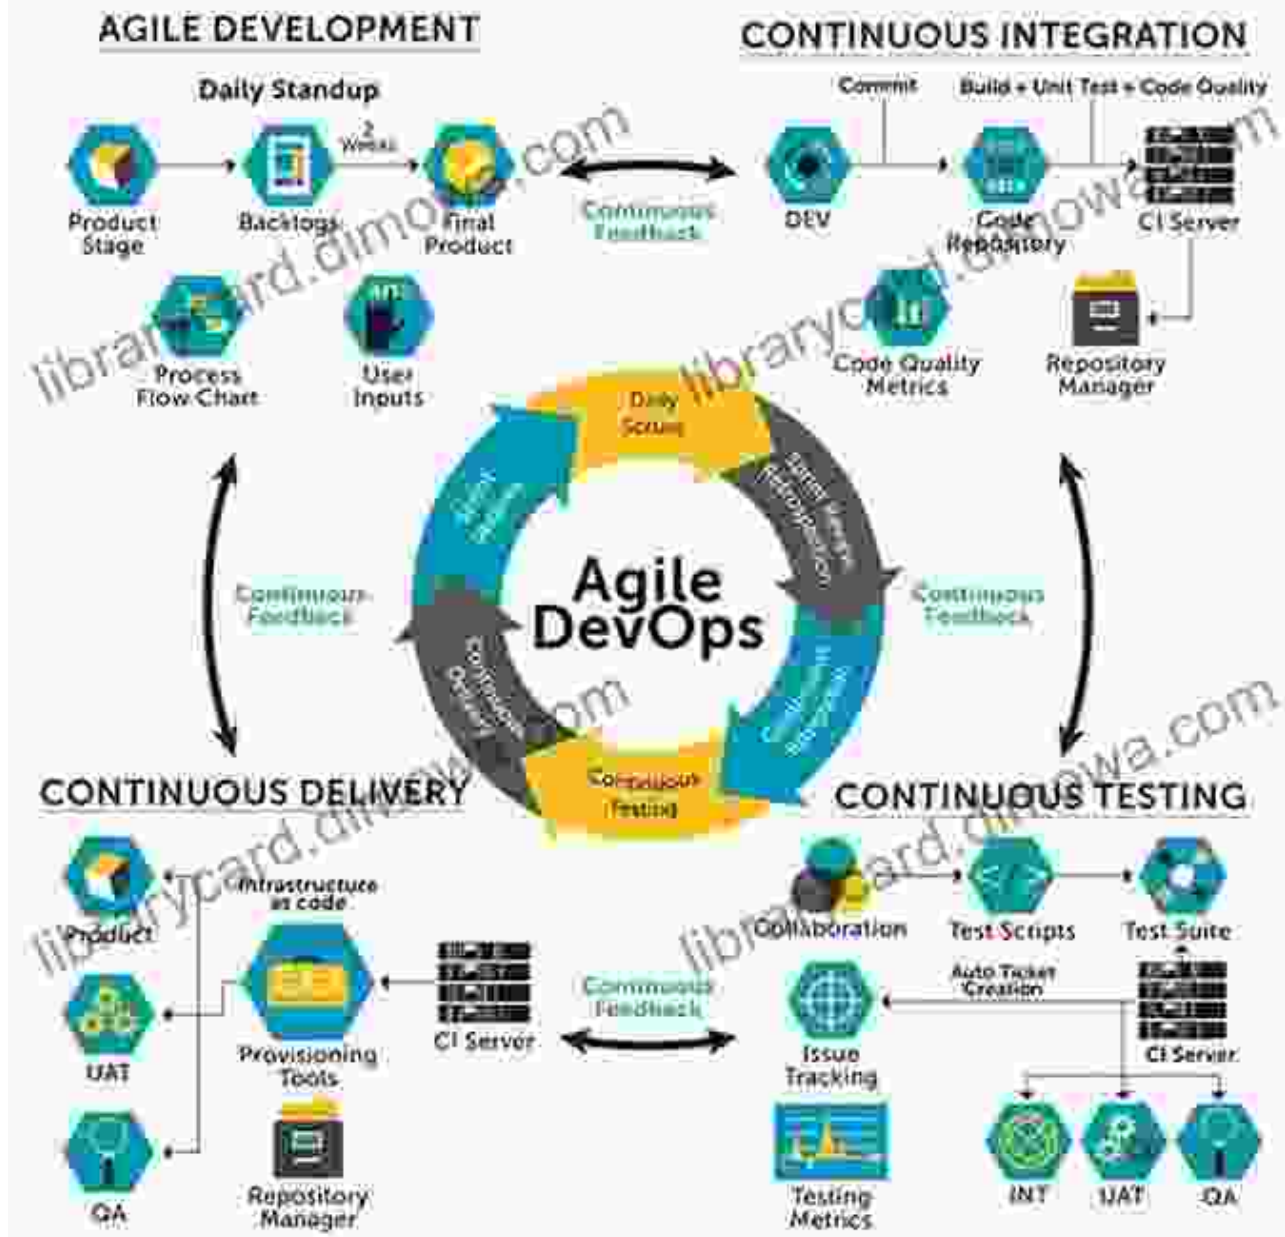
AGILE DEVELOPMENT

Daily Standup

Product Stage

2 Weeks

Backlogs

Final Product

Process Flow Chart

User Inputs

Continuous Feedback

CONTINUOUS INTEGRATION

Commit

Build + Unit Test + Code Quality

DEV

Code Repository

CI Server

Code Quality Metrics

Repository Manager

Daily Scrum

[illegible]

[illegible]

Agile DevOps

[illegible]

Continuous Testing

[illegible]

Continuous Feedback

Continuous Feedback

CONTINUOUS DELIVERY

Product

Infrastructure as code

UAT

Provisioning Tools

CI Server

QA

Repository Manager

Continuous Feedback

CONTINUOUS TESTING

Collaboration

Test Scripts

Test Suite

Auto Ticket Creation

Issue Tracking

CI Server

Testing Metrics

INT

UAT

QA

librarycard.dimowa.com